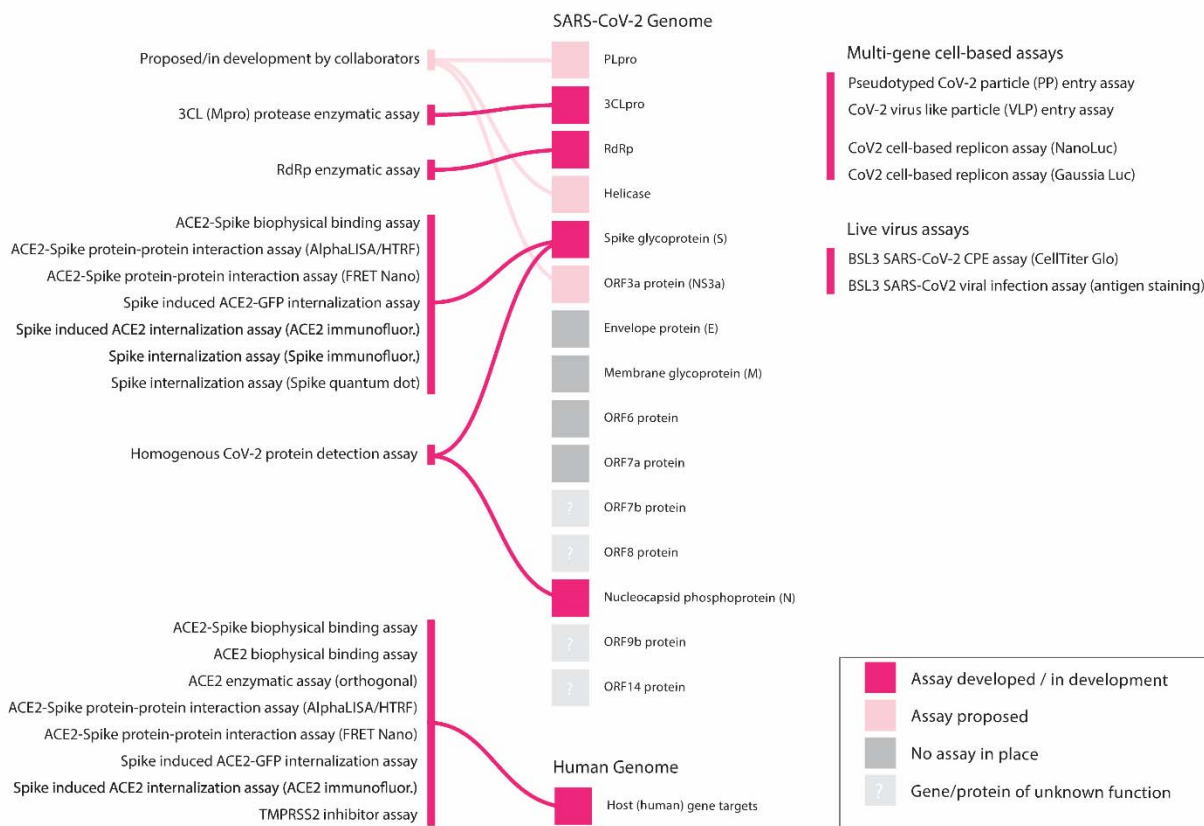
SARS-CoV-2 Genome

Proposed/in development by collaborators

3CL (Mpro) protease enzymatic assay

RdRp enzymatic assay

ACE2-Spike biophysical binding assay
ACE2-Spike protein-protein interaction assay (AlphaLISA/HTRF)
ACE2-Spike protein-protein interaction assay (FRET Nano)
Spike induced ACE2-GFP internalization assay
Spike induced ACE2 internalization assay (ACE2 immunofluor.)
Spike internalization assay (Spike immunofluor.)
Spike internalization assay (Spike quantum dot)

Homogenous CoV-2 protein detection assay

ACE2-Spike biophysical binding assay
ACE2 biophysical binding assay
ACE2 enzymatic assay (orthogonal)
ACE2-Spike protein-protein interaction assay (AlphaLISA/HTRF)
ACE2-Spike protein-protein interaction assay (FRET Nano)
Spike induced ACE2-GFP internalization assay
Spike induced ACE2 internalization assay (ACE2 immunofluor.)
TMPRSS2 inhibitor assay

PLpro
3CLpro
RdRp
Helicase
Spike glycoprotein (S)
ORF3a protein (NS3a)
Envelope protein (E)
Membrane glycoprotein (M)
ORF6 protein
ORF7a protein
? ORF7b protein
? ORF8 protein
Nucleocapsid phosphoprotein (N)
? ORF9b protein
? ORF14 protein

Human Genome
Host (human) gene targets

Multi-gene cell-based assays
Pseudotyped CoV-2 particle (PP) entry assay
CoV-2 virus like particle (VLP) entry assay

CoV2 cell-based replicon assay (NanoLuc)
CoV2 cell-based replicon assay (Gaussia Luc)

Live virus assays
BSL3 SARS-CoV-2 CPE assay (CellTiter Glo)
BSL3 SARS-CoV2 viral infection assay (antigen staining)

Assay developed / in development
Assay proposed
No assay in place
? Gene/protein of unknown function